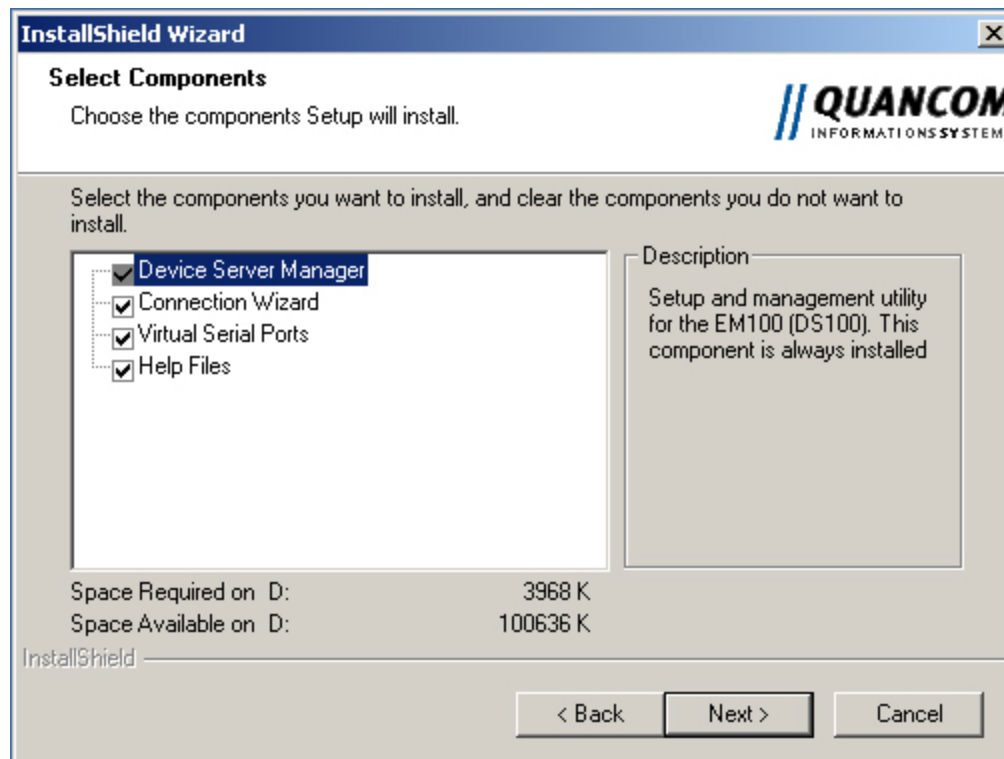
InstallShield Wizard

Select Components

Choose the components Setup will install.

QUANCOM
INFORMATIONSSYSTEM

Select the components you want to install, and clear the components you do not want to install.

Device Server Manager
Connection Wizard
Virtual Serial Ports
Help Files

Description

Setup and management utility for the EM100 (DS100). This component is always installed

Space Required on D: 3968 K
Space Available on D: 100636 K

InstallShield

< Back
Next >
Cancel